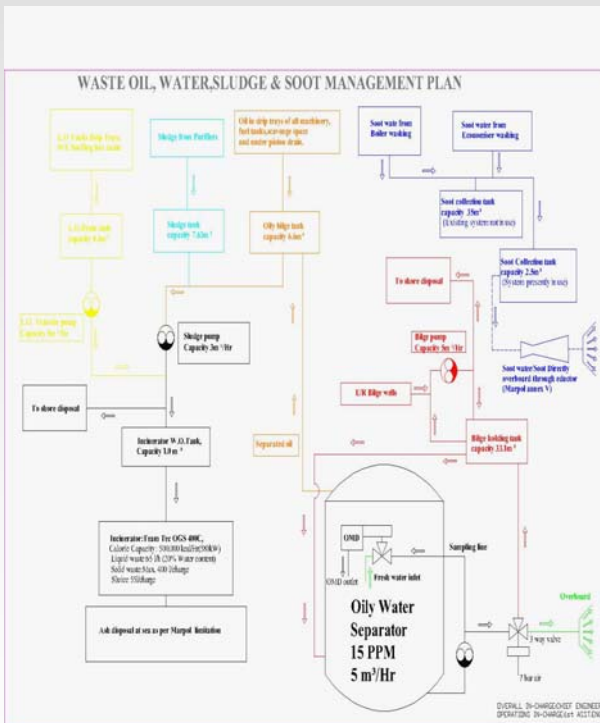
WASTE OIL, WATER,SLUDGE & SOOT MANAGEMENT PLAN

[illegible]

Sludge from Purifiers

Oil in drip trays of all machinery, fuel tanks,air-vent space and stern tube pinion drain.

Soot water from Boiler washing

Soot water from Economiser washing

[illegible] tank capacity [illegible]

Sludge tank capacity 7.63m³

Oily bilge tank capacity 6.6m³

Soot collection tank capacity 35m³ (Existing system not in use)

Soot Collection tank capacity 2.5m³ (System presently in use)

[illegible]

To shore disposal

Sludge pump Capacity 3m³/Hr

Bilge pump Capacity 5m³/Hr

Soot water/Soot Directly overboard through eductor (Marpol annex V)

To shore disposal

E/R Bilge wells

Incinerator W.O.Tank, Capacity 1.0 m³

Separated oil

Bilge holding tank capacity 33.1m³

Incinerator:From Tec OGS 400C, Calorie Capacity: 500,000 kcal/hr(580KW) Liquid waste:65 l/h (20% Water content) Solid waste:Max. 400 l/charge Sluice: 55l/charge

OMD

OMD outlet

Fresh water inlet

Sampling line

Oily Water Separator 15 PPM 5 m³/Hr

Overboard

3 way valve

7 bar air

Ash disposal at sea as per Marpol limitation

OVERALL IN-CHARGE:CHIEF ENGINEER
OPERATIONS IN-CHARGE:1st ASSISTANT